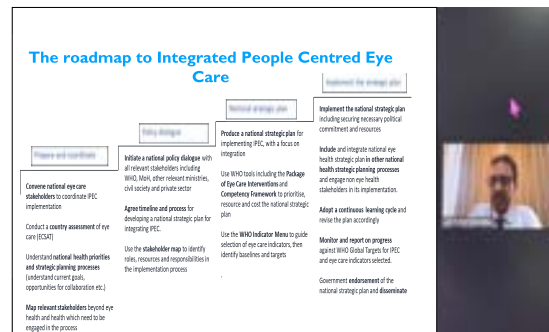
The roadmap to Integrated People Centred Eye Care

Prepare and coordinate

Convene national eye care stakeholders to coordinate IPEC implementation

Conduct a country assessment of eye care (ECSAT)

Understand national health priorities and strategic planning processes (understand current goals, opportunities for collaboration etc.)

Map relevant stakeholders beyond eye health and health which need to be engaged in the process

Policy dialogue

Initiate a national policy dialogue with all relevant stakeholders including WHO, MoH, other relevant ministries, civil society and private sector

Agree timeline and process for developing a national strategic plan for integrating IPEC.

Use the stakeholder map to identify roles, resources and responsibilities in the implementation process

National strategic plan

Produce a national strategic plan for implementing IPEC, with a focus on integration

Use WHO tools including the Package of Eye Care Interventions and Competency Framework to prioritise, resource and cost the national strategic plan

Use the WHO Indicator Menu to guide selection of eye care indicators, then identify baselines and targets

Implement the strategic plan

Implement the national strategic plan including securing necessary political commitment and resources

Include and integrate national eye health strategic plan in other national health strategic planning processes and engage non eye health stakeholders in its implementation.

Adopt a continuous learning cycle and revise the plan accordingly

Monitor and report on progress against WHO Global Targets for IPEC and eye care indicators selected.

Government endorsement of the national strategic plan and disseminate